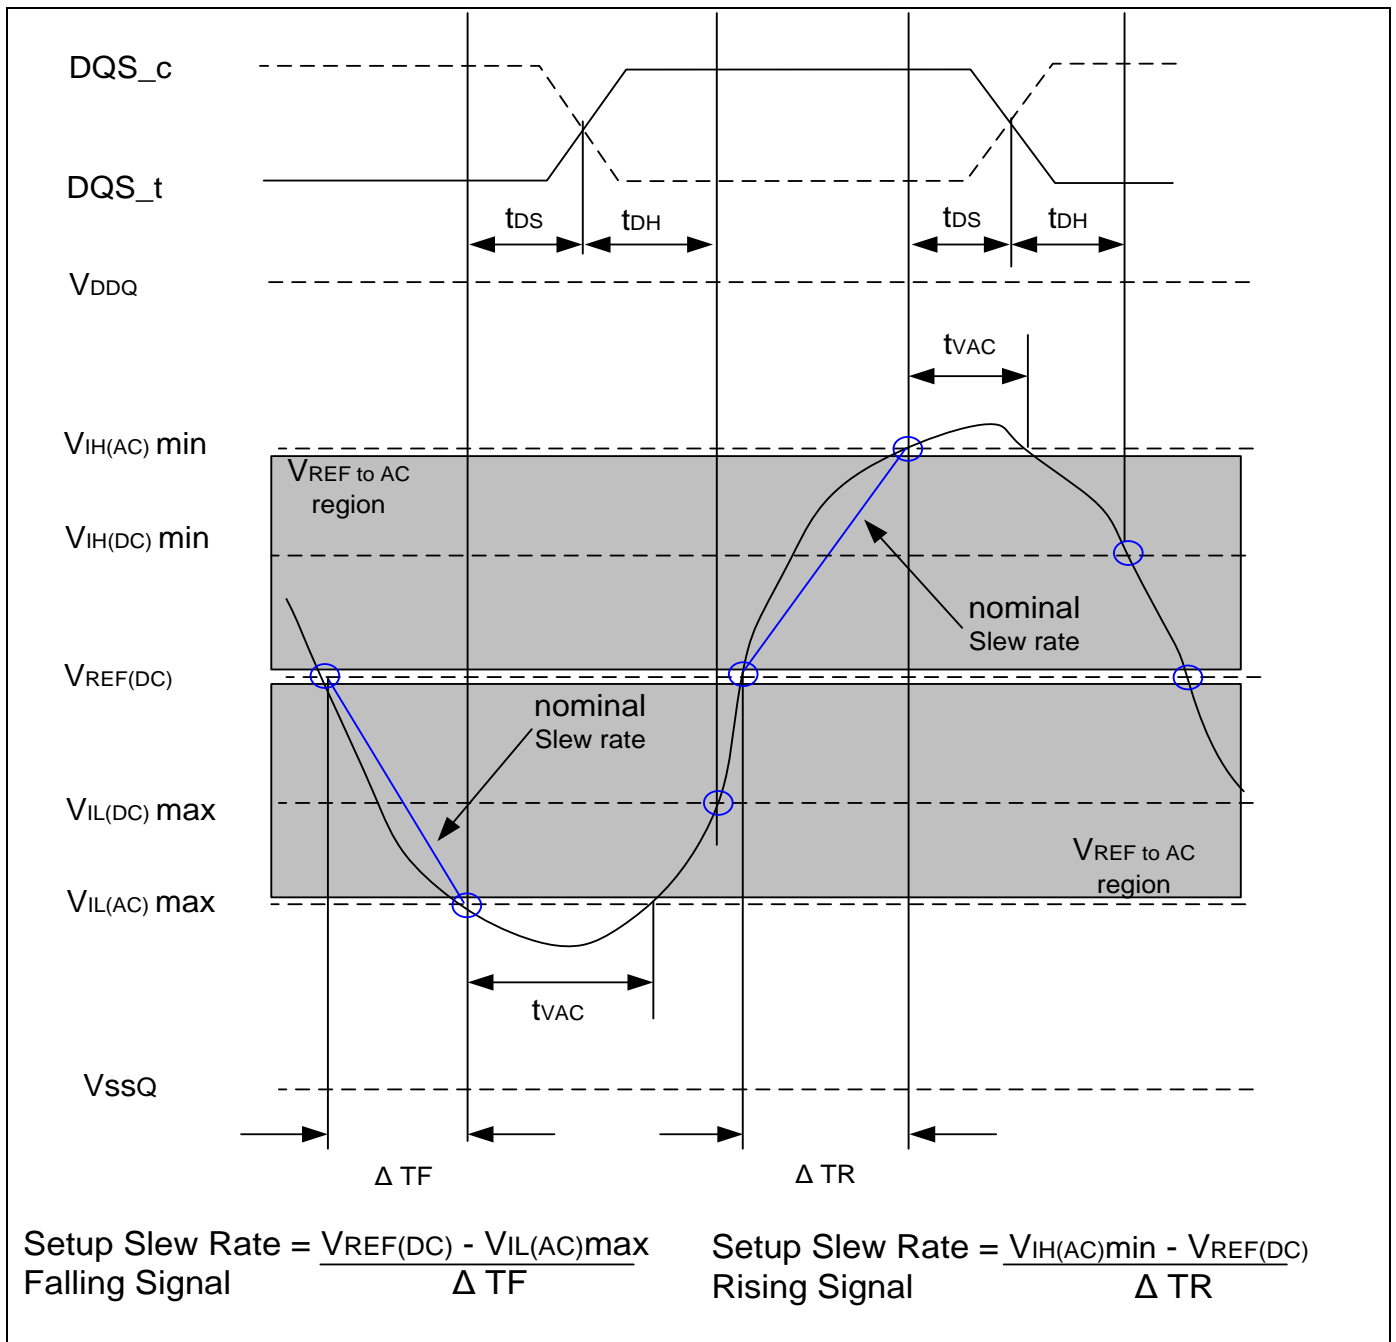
DQS_c

DQS_t

tDS tDH tDS tDH

VDDQ

tVAC

VIH(AC) min

VREF to AC region

VIH(DC) min

nominal Slew rate

VREF(DC)

nominal Slew rate

VIL(DC) max

VREF to AC region

VIL(AC) max

tVAC

VssQ

Δ TF

Δ TR

Setup Slew Rate Falling Signal = $\frac{\text{VREF(DC) - VIL(AC)max}}{\Delta \text{ TF}}$

Setup Slew Rate Rising Signal = $\frac{\text{VIH(AC)min - VREF(DC)}}{\Delta \text{ TR}}$